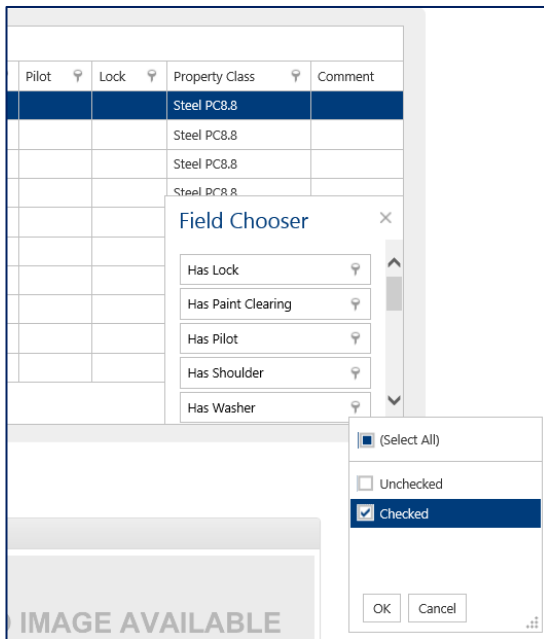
| Pilot | Lock | Property Class | Comment |
|---|---|---|---|
| | | Steel PC8.8 | |
| | | Steel PC8.8 | |
| | | Steel PC8.8 | |
| | | Steel PC8.8 | |

Field Chooser

Has Lock

Has Paint Clearing

Has Pilot

Has Shoulder

Has Washer

(Select All)

Unchecked

Checked

OK Cancel

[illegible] IMAGE AVAILABLE